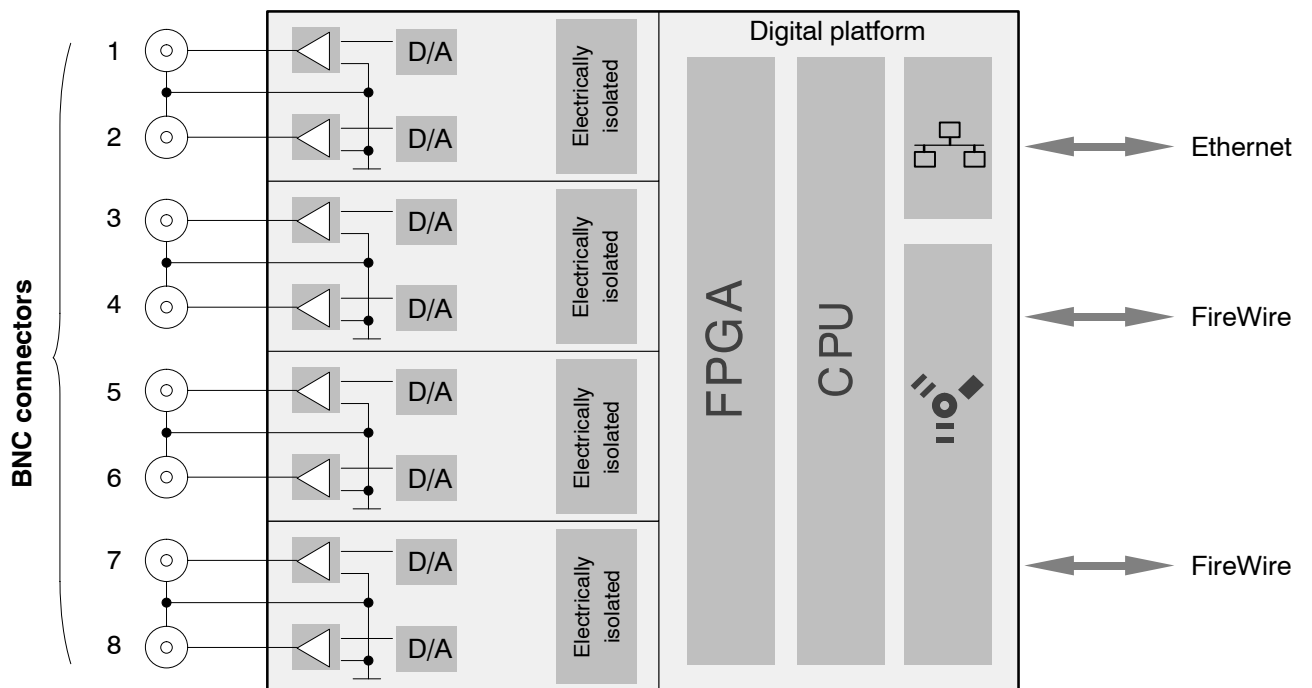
BNC connectors

1

D/A

2

D/A

Electrically isolated

3

D/A

4

D/A

Electrically isolated

5

D/A

6

D/A

Electrically isolated

7

D/A

8

D/A

Electrically isolated

Digital platform

FPGA

CPU

Ethernet

FireWire

FireWire